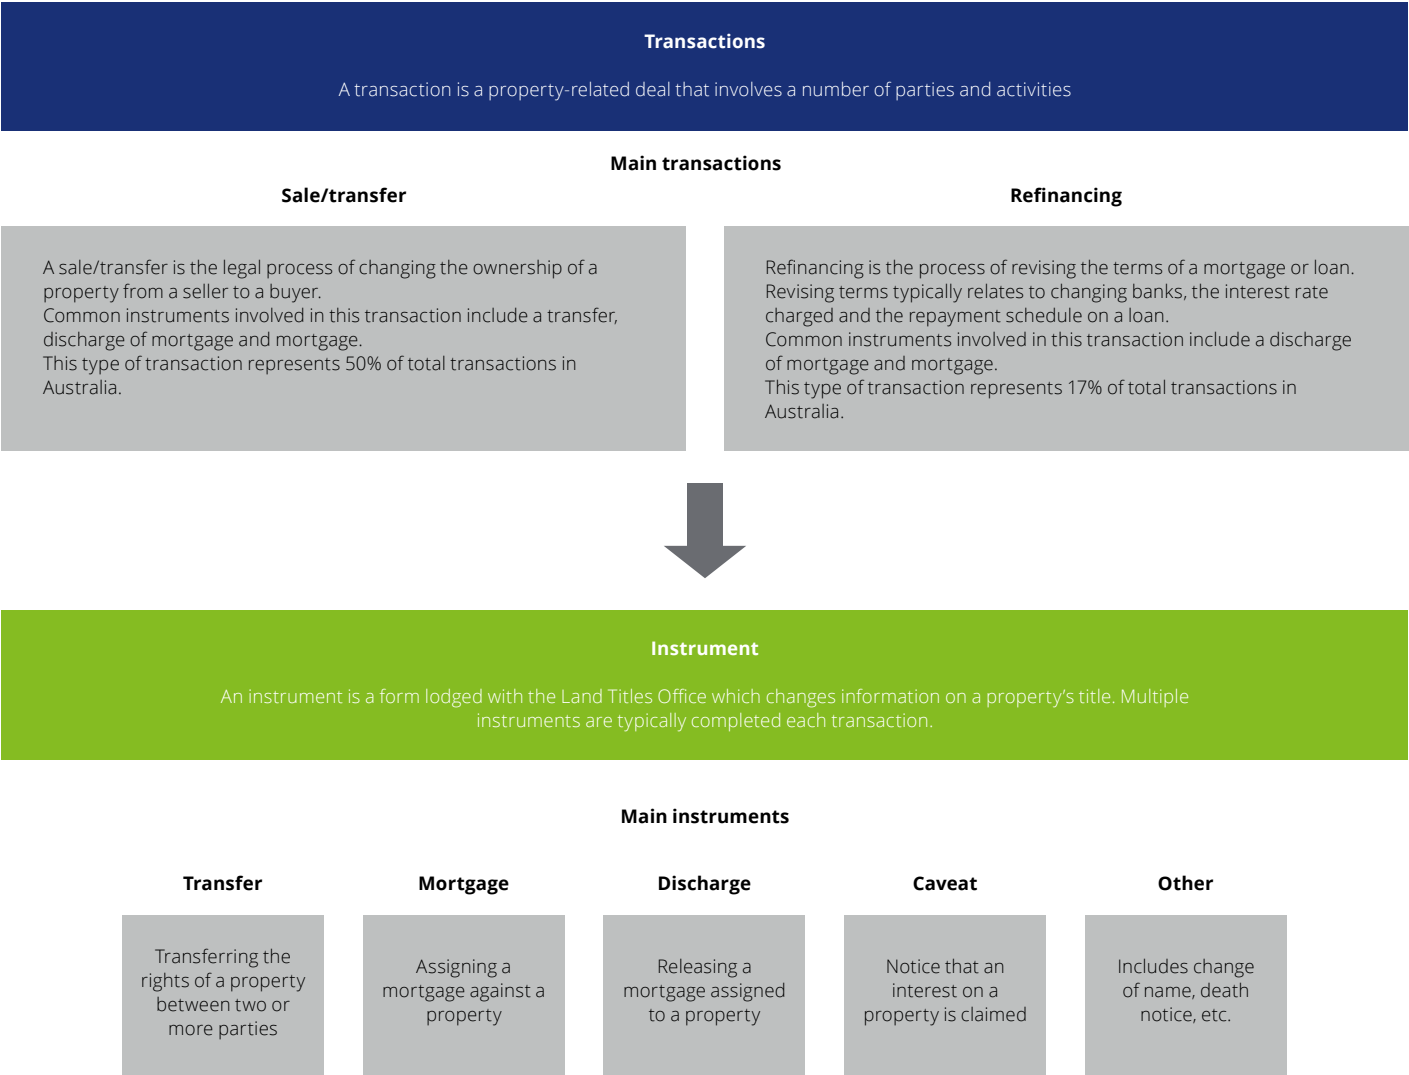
Transactions

A transaction is a property-related deal that involves a number of parties and activities

Main transactions

Sale/transfer

A sale/transfer is the legal process of changing the ownership of a property from a seller to a buyer.
Common instruments involved in this transaction include a transfer, discharge of mortgage and mortgage.
This type of transaction represents 50% of total transactions in Australia.

Refinancing

Refinancing is the process of revising the terms of a mortgage or loan. Revising terms typically relates to changing banks, the interest rate charged and the repayment schedule on a loan.
Common instruments involved in this transaction include a discharge of mortgage and mortgage.
This type of transaction represents 17% of total transactions in Australia.

Instrument

An instrument is a form lodged with the Land Titles Office which changes information on a property's title. Multiple instruments are typically completed each transaction.

Main instruments

Transfer

Transferring the rights of a property between two or more parties

Mortgage

Assigning a mortgage against a property

Discharge

Releasing a mortgage assigned to a property

Caveat

Notice that an interest on a property is claimed

Other

Includes change of name, death notice, etc.